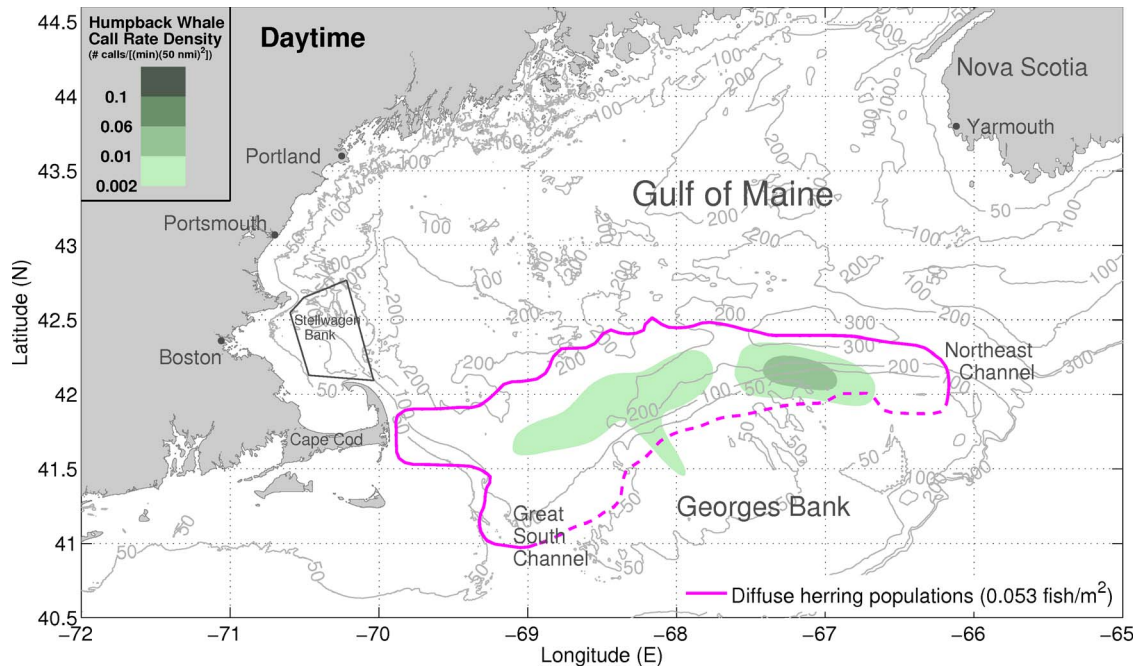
Humpback Whale Call Rate Density
(# calls/[(min)(50 nmi$^2$)])

0.1
0.06
0.01
0.002

Daytime

Nova Scotia

Yarmouth

Portland

Portsmouth

Gulf of Maine

Stellwagen Bank

Boston

Northeast Channel

Cape Cod

Great South Channel

Georges Bank

Diffuse herring populations (0.053 fish/m$^2$)

100
100
100
50
50
100
100
200
200
200
200
200
200
300
300
200
200
200
100
50
50
50
50
50
50

44.5
44
43.5
43
42.5
42
41.5
41
40.5

Latitude (N)

−72
−71
−70
−69
−68
−67
−66
−65

Longitude (E)